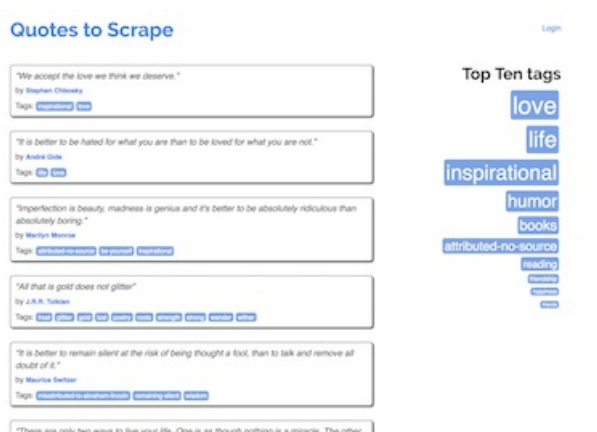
Quotes to Scrape

Login

"We accept the love we think we deserve."
by Stephen Chbosky
Tags: inspirational love

"It is better to be hated for what you are than to be loved for what you are not."
by André Gide
Tags: life love

"Imperfection is beauty, madness is genius and it's better to be absolutely ridiculous than absolutely boring."
by Marilyn Monroe
Tags: attributed-no-source be-yourself inspirational

"All that is gold does not glitter"
by J.R.R. Tolkien
Tags: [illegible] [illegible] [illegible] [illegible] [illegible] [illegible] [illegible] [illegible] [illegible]

"It is better to remain silent at the risk of being thought a fool, than to talk and remove all doubt of it."
by Maurice Switzer
Tags: misattributed-to-abraham-lincoln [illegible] wisdom

"There are only two ways to live your life. One is as though nothing is a miracle. The other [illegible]

Top Ten tags
love
life
inspirational
humor
books
attributed-no-source
reading
friendship
happiness
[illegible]